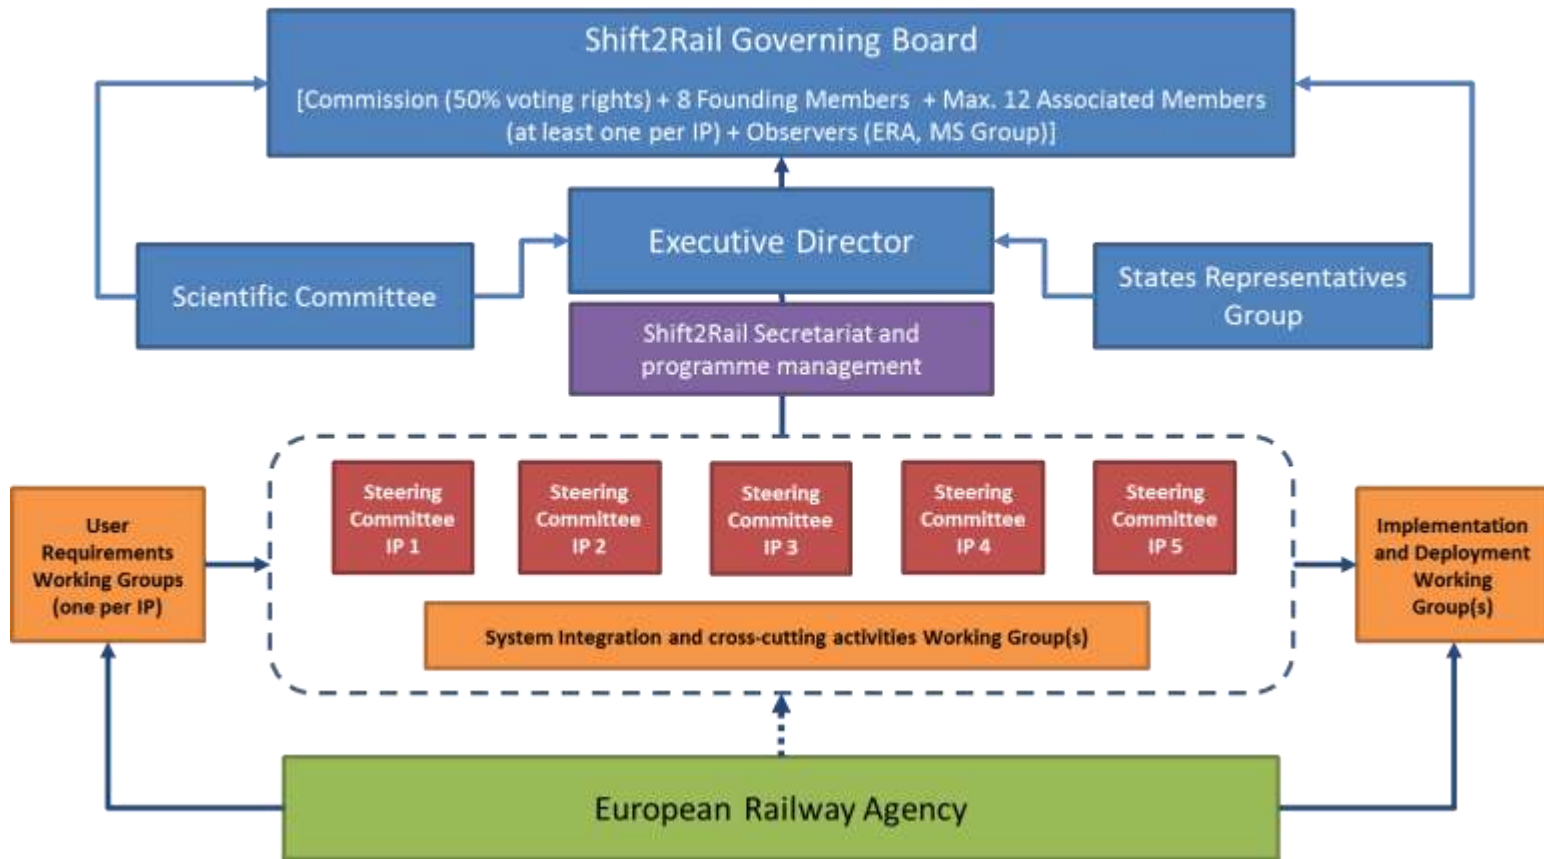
Shift2Rail Governing Board

[Commission (50% voting rights) + 8 Founding Members + Max. 12 Associated Members (at least one per IP) + Observers (ERA, MS Group)]

Executive Director

Scientific Committee

States Representatives Group

Shift2Rail Secretariat and programme management

User Requirements Working Groups (one per IP)

Steering Committee IP 1

Steering Committee IP 2

Steering Committee IP 3

Steering Committee IP 4

Steering Committee IP 5

Implementation and Deployment Working Group(s)

System Integration and cross-cutting activities Working Group(s)

European Railway Agency